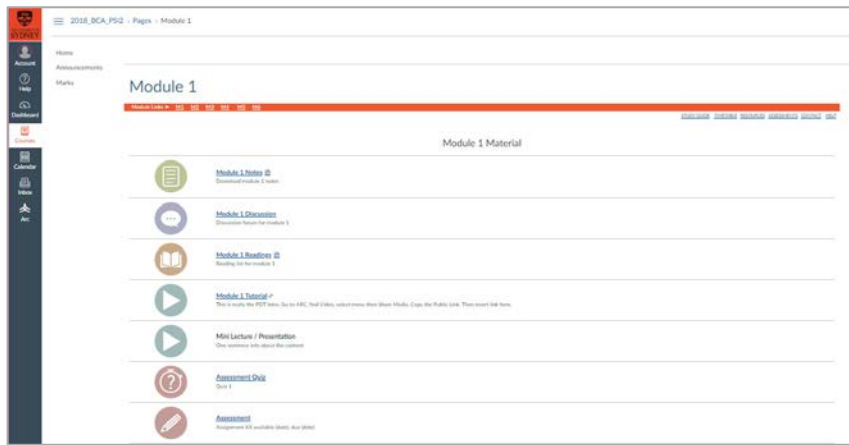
SYDNEY

Account

Help

Dashboard

Courses

Calendar

Inbox

Arc

2018_BCA_PSI2 › Pages › Module 1

Home

Announcements

Marks

Module 1

Module Links ► M1 M2 M3 M4 M5 M6

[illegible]

Module 1 Material

Module 1 Notes
Download module 1 notes

Module 1 Discussion
Discussion forum for module 1

Module 1 Readings
Reading list for module 1

Module 1 Tutorial
This is really the PDF letter. Go to ARC, find Video, select menu then Share Media. Copy the Public Link. Then insert link here.

Mini Lecture / Presentation
One sentence info about the content

Assessment Quiz
Quiz 1

Assessment
Assignment XX available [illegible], due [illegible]